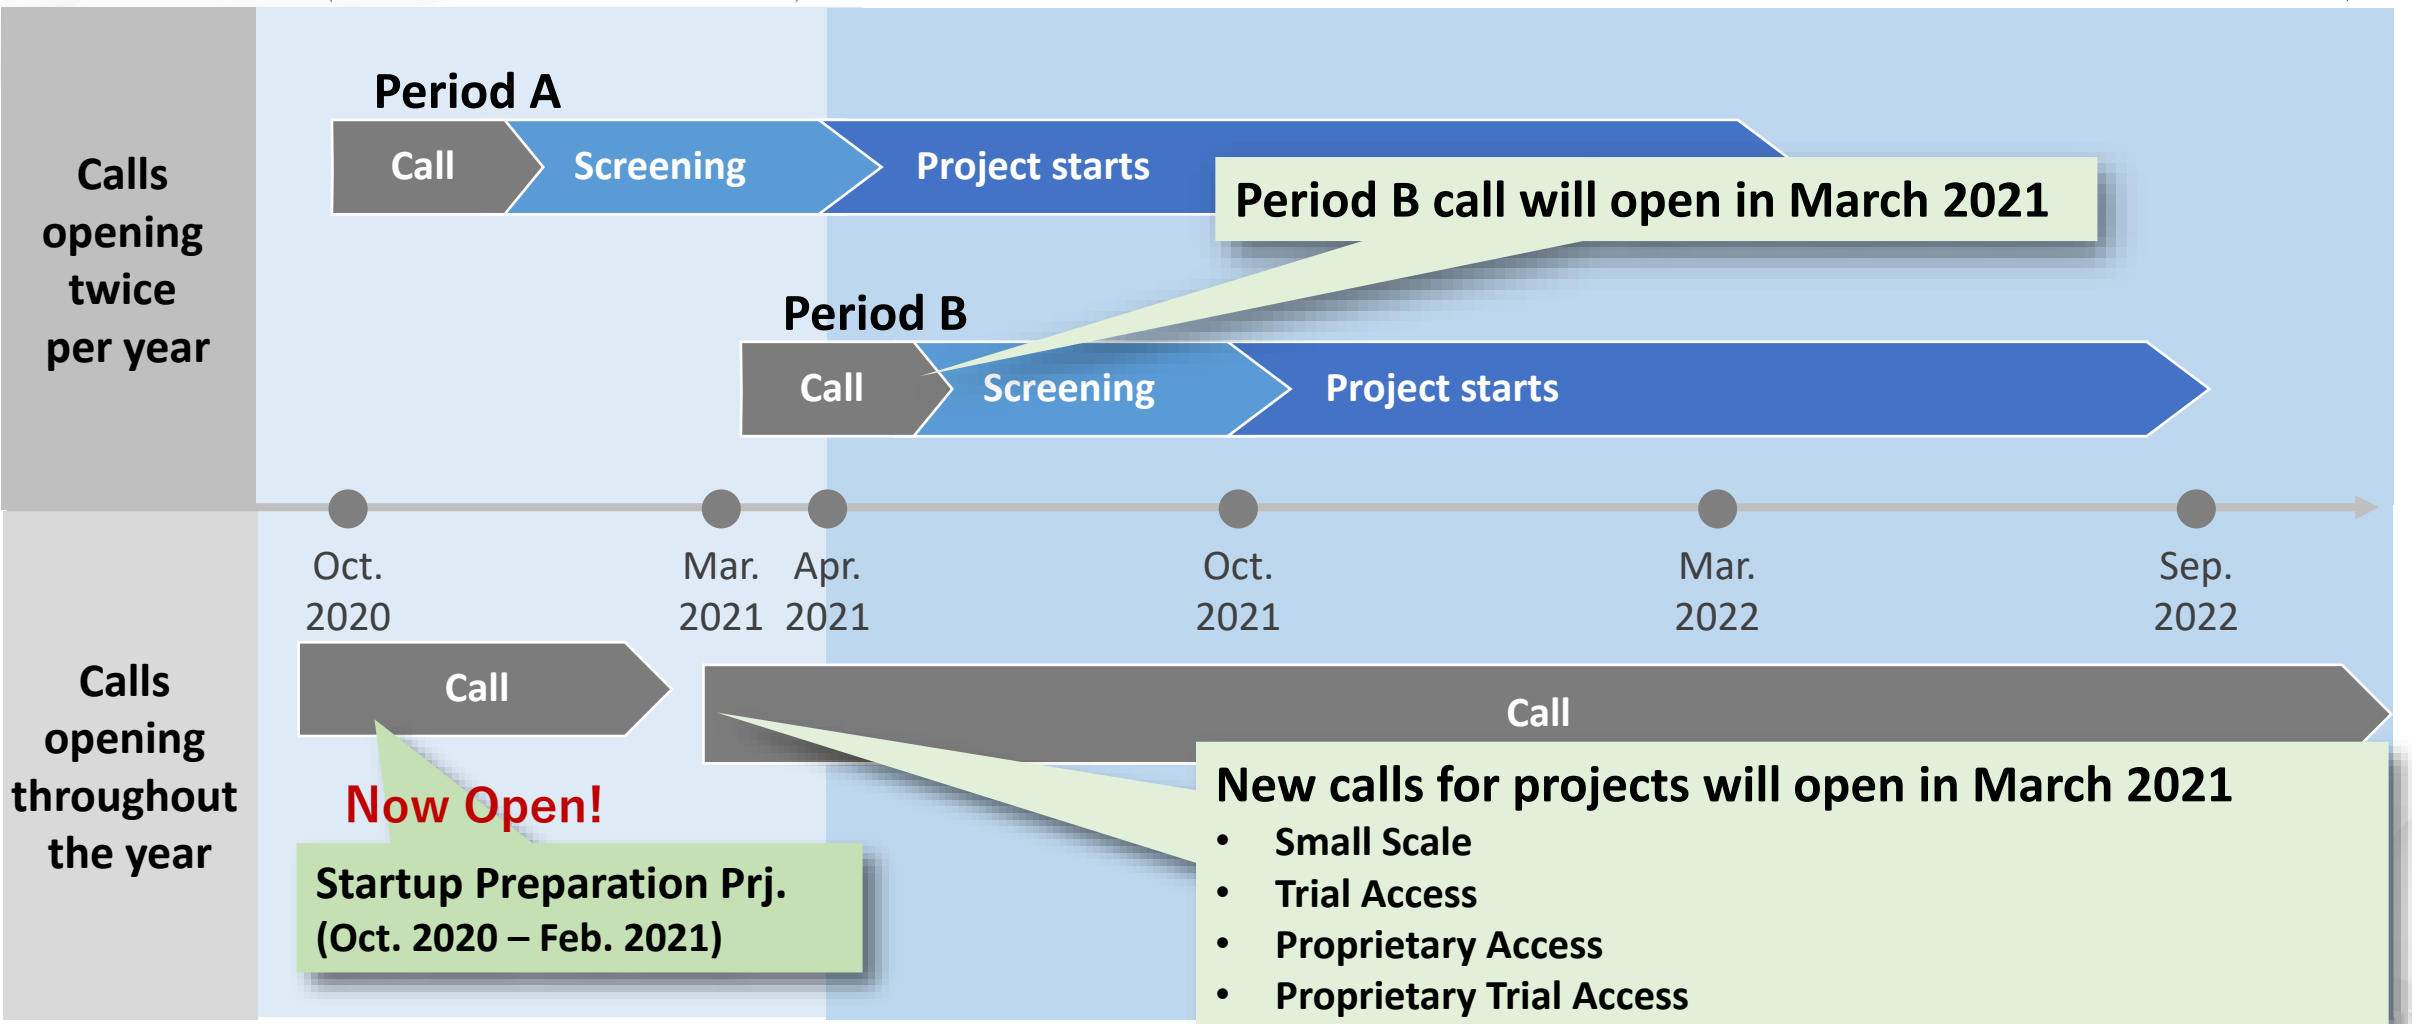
Calls opening twice per year

Period A

Call

Screening

Project starts

Period B call will open in March 2021

Period B

Call

Screening

Project starts

Oct. 2020

Mar. 2021

Apr. 2021

Oct. 2021

Mar. 2022

Sep. 2022

Calls opening throughout the year

Call

Call

Now Open!

Startup Preparation Prj. (Oct. 2020 – Feb. 2021)

New calls for projects will open in March 2021
• Small Scale
• Trial Access
• Proprietary Access
• Proprietary Trial Access